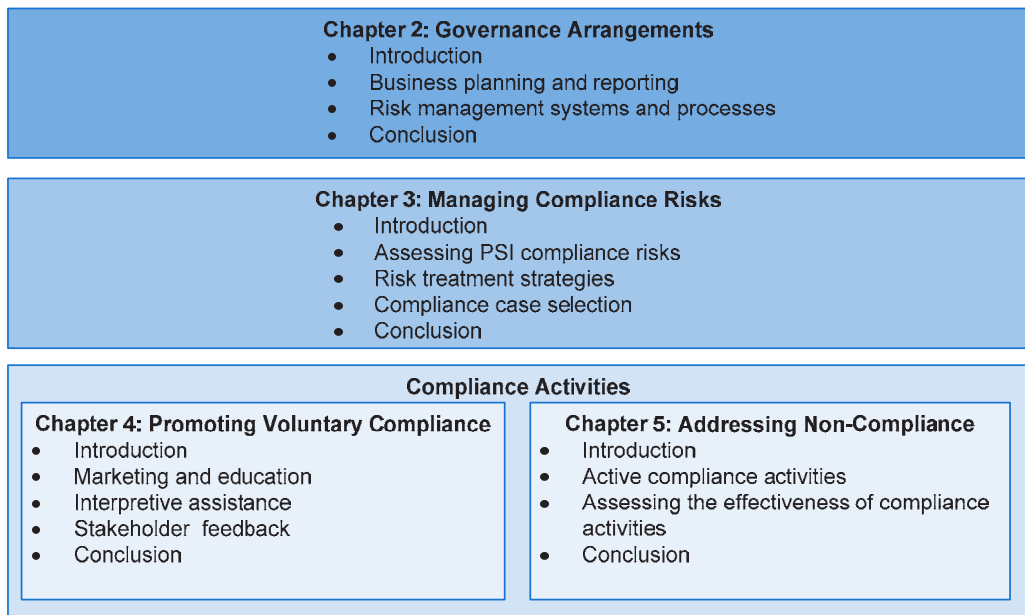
**Chapter 2: Governance Arrangements**
- Introduction
- Business planning and reporting
- Risk management systems and processes
- Conclusion

**Chapter 3: Managing Compliance Risks**
- Introduction
- Assessing PSI compliance risks
- Risk treatment strategies
- Compliance case selection
- Conclusion

**Compliance Activities**

**Chapter 4: Promoting Voluntary Compliance**
- Introduction
- Marketing and education
- Interpretive assistance
- Stakeholder feedback
- Conclusion

**Chapter 5: Addressing Non-Compliance**
- Introduction
- Active compliance activities
- Assessing the effectiveness of compliance activities
- Conclusion